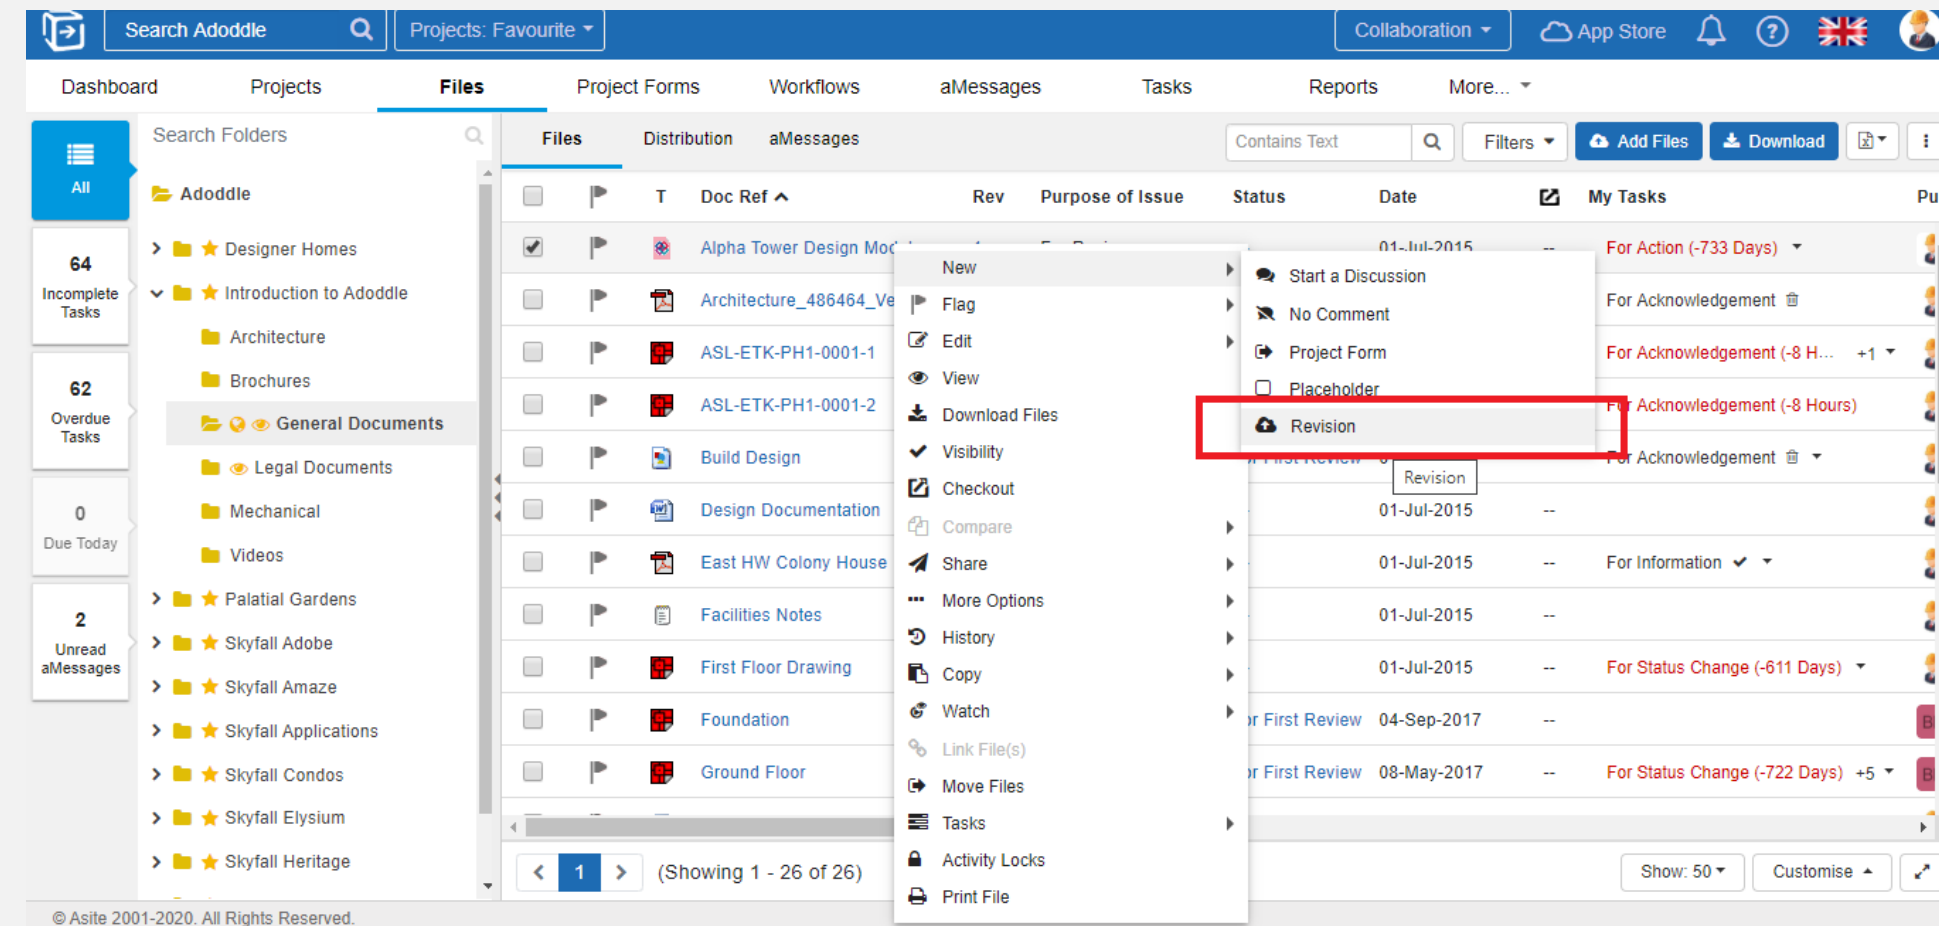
Search Adoddle
Projects: Favourite
Collaboration
App Store

Dashboard Projects Files Project Forms Workflows aMessages Tasks Reports More...

All

64
Incomplete Tasks

62
Overdue Tasks

0
Due Today

2
Unread aMessages

Search Folders

Adoddle
Designer Homes
Introduction to Adoddle
Architecture
Brochures
General Documents
Legal Documents
Mechanical
Videos
Palatial Gardens
Skyfall Adobe
Skyfall Amaze
Skyfall Applications
Skyfall Condos
Skyfall Elysium
Skyfall Heritage

Files Distribution aMessages
Contains Text
Filters
Add Files
Download

| | | T | Doc Ref | Rev | Purpose of Issue | Status | Date | | My Tasks | Pu |
|---|---|---|---|---|---|---|---|---|---|---|
| | | | Alpha Tower Design Mod | | | | 01-Jul-2015 | -- | For Action (-733 Days) | |
| | | | Architecture_486464_Ve | | | | | | For Acknowledgement | |
| | | | ASL-ETK-PH1-0001-1 | | | | | | For Acknowledgement (-8 H... +1 | |
| | | | ASL-ETK-PH1-0001-2 | | | | | | For Acknowledgement (-8 Hours) | |
| | | | Build Design | | | r First Review | | | For Acknowledgement | |
| | | | Design Documentation | | | | 01-Jul-2015 | -- | | |
| | | | East HW Colony House | | | | 01-Jul-2015 | -- | For Information | |
| | | | Facilities Notes | | | | 01-Jul-2015 | -- | | |
| | | | First Floor Drawing | | | | 01-Jul-2015 | -- | For Status Change (-611 Days) | |
| | | | Foundation | | | r First Review | 04-Sep-2017 | -- | | B |
| | | | Ground Floor | | | r First Review | 08-May-2017 | -- | For Status Change (-722 Days) +5 | B |

New
Flag
Edit
View
Download Files
Visibility
Checkout
Compare
Share
More Options
History
Copy
Watch
Link File(s)
Move Files
Tasks
Activity Locks
Print File

Start a Discussion
No Comment
Project Form
Placeholder
Revision

Revision

1
(Showing 1 - 26 of 26)
Show: 50
Customise

© Asite 2001-2020. All Rights Reserved.